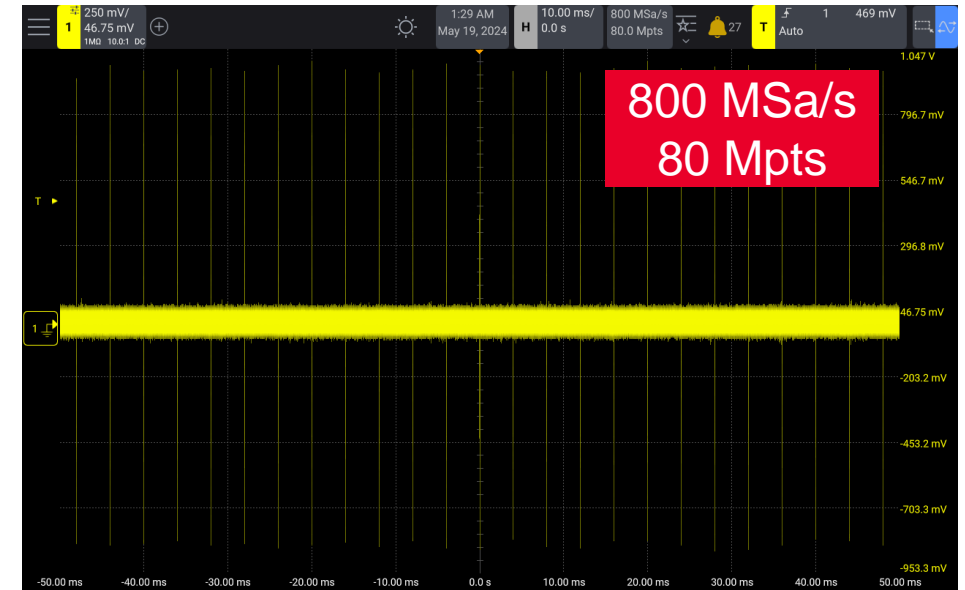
1 250 mV/
46.75 mV
1MΩ 10.0:1 DC

1:29 AM
May 19, 2024

H 10.00 ms/
0.0 s

800 MSa/s
80.0 Mpts

27

T 1 469 mV
Auto

800 MSa/s
80 Mpts

T

1

1.047 V
796.7 mV
546.7 mV
296.8 mV
46.75 mV
-203.2 mV
-453.2 mV
-703.3 mV
-953.3 mV

-50.00 ms -40.00 ms -30.00 ms -20.00 ms -10.00 ms 0.0 s 10.00 ms 20.00 ms 30.00 ms 40.00 ms 50.00 ms